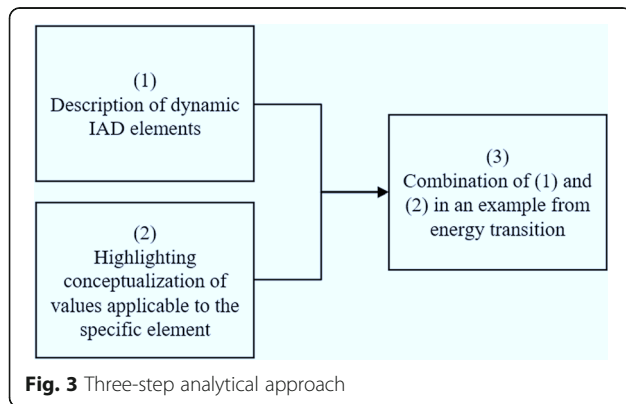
(1)
Description of dynamic IAD elements

(2)
Highlighting conceptualization of values applicable to the specific element

(3)
Combination of (1) and (2) in an example from energy transition

**Fig. 3** Three-step analytical approach